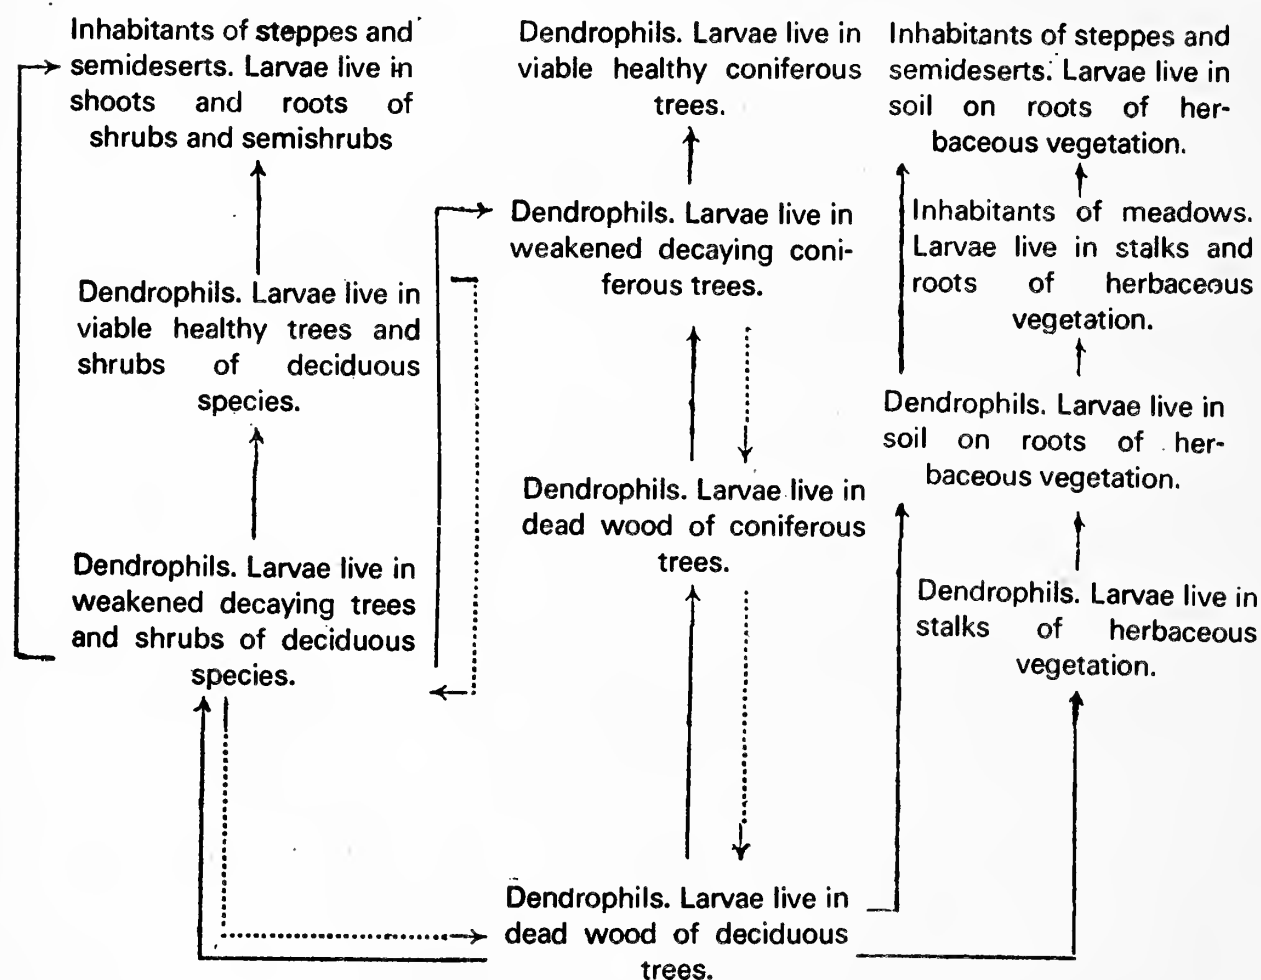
Inhabitants of steppes and semideserts. Larvae live in shoots and roots of shrubs and semishrubs

Dendrophils. Larvae live in viable healthy trees and shrubs of deciduous species.

Dendrophils. Larvae live in weakened decaying trees and shrubs of deciduous species.

Dendrophils. Larvae live in viable healthy coniferous trees.

Dendrophils. Larvae live in weakened decaying coniferous trees.

Dendrophils. Larvae live in dead wood of coniferous trees.

Dendrophils. Larvae live in dead wood of deciduous trees.

Inhabitants of steppes and semideserts. Larvae live in soil on roots of herbaceous vegetation.

Inhabitants of meadows. Larvae live in stalks and roots of herbaceous vegetation.

Dendrophils. Larvae live in soil on roots of herbaceous vegetation.

Dendrophils. Larvae live in stalks of herbaceous vegetation.